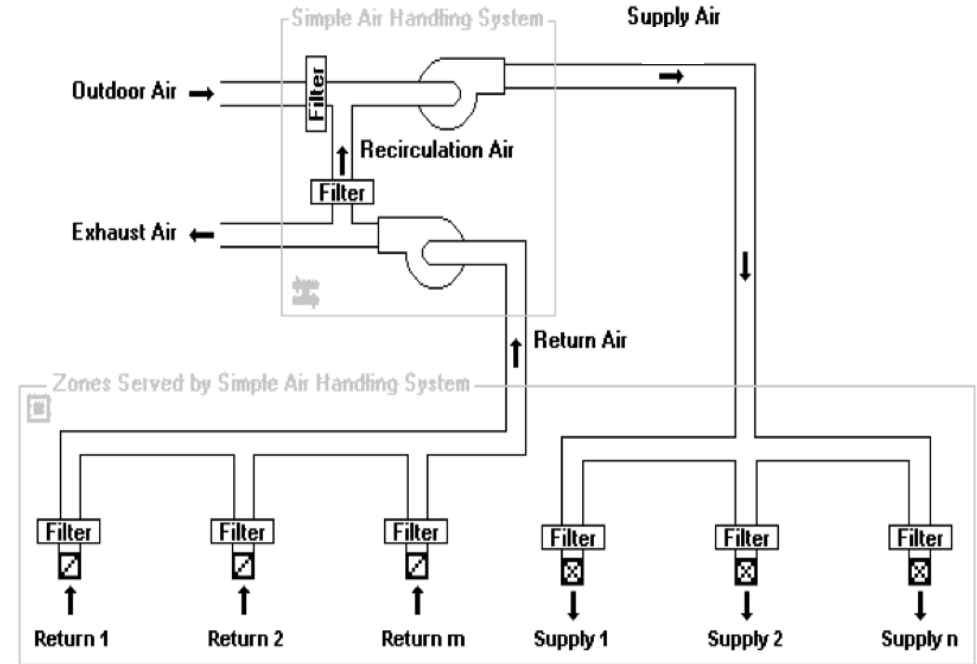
Simple Air Handling System

Supply Air

Outdoor Air

Filter

Recirculation Air

Filter

Exhaust Air

Return Air

Zones Served by Simple Air Handling System

Filter

Filter

Filter

Filter

Filter

Filter

Return 1

Return 2

Return m

Supply 1

Supply 2

Supply n